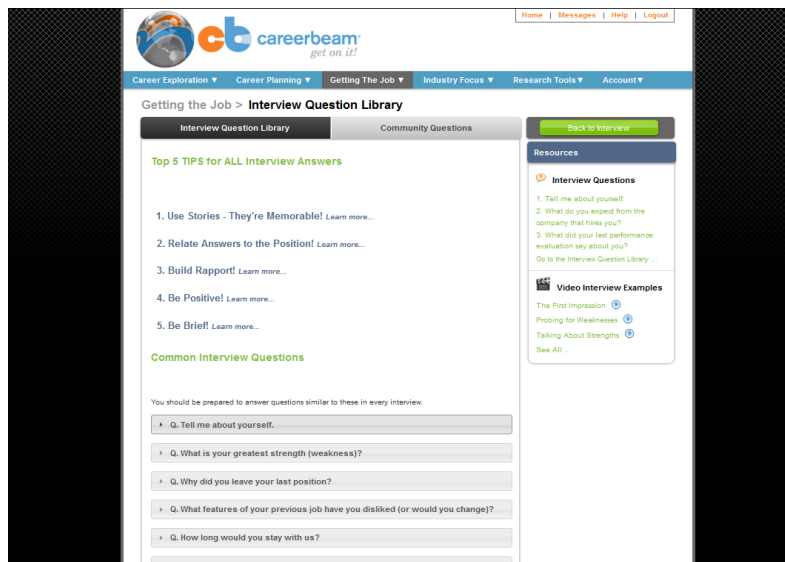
Home | Messages | Help | Logout

careerbeam® get on it!

Career Exploration ▼ Career Planning ▼ Getting The Job ▼ Industry Focus ▼ Research Tools ▼ Account ▼

Getting the Job > Interview Question Library

Interview Question Library

Community Questions

Back to Interview

Top 5 TIPS for ALL Interview Answers

1. Use Stories - They're Memorable! Learn more...

2. Relate Answers to the Position! Learn more...

3. Build Rapport! Learn more...

4. Be Positive! Learn more...

5. Be Brief! Learn more...

Common Interview Questions

You should be prepared to answer questions similar to these in every interview.

Q. Tell me about yourself.

Q. What is your greatest strength (weakness)?

Q. Why did you leave your last position?

Q. What features of your previous job have you disliked (or would you change)?

Q. How long would you stay with us?

Resources

Interview Questions

1. Tell me about yourself

2. What do you expect from the company that hires you?

3. What did your last performance evaluation say about you?

Go to the Interview Question Library ...

Video Interview Examples

The First Impression

Probing for Weaknesses

Talking About Strengths

See All ...